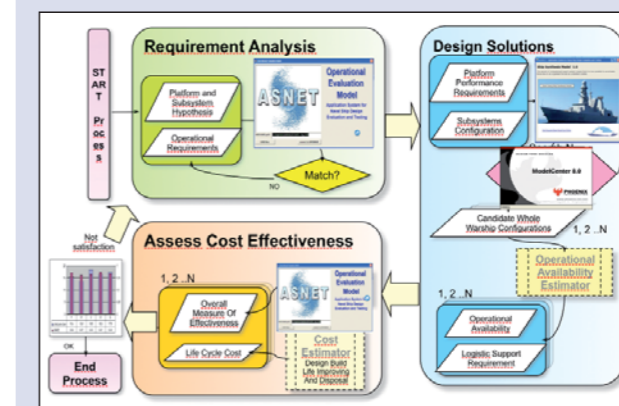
ST ART Proc es s

Requirement Analysis

Platform and Subsystem Hypothesis

Operational Requirements

ASNET

Operational Evaluation Model

Application System for Naval Ship Design Evaluation and Testing

Match?

NO

Design Solutions

Platform Performance Requirements

Subsystems Configuration

ModelCenter 8.0

PHOENIX

Candidate Whole Warship Configurations

1, 2 ..N

Operational Availability Estimator

1, 2 ..N

Operational Availability

Logistic Support Requirement

Assess Cost Effectiveness

1, 2 ..N

Overall Measure Of Effectiveness

Life Cycle Cost

ASNET

Operational Evaluation Model

Application System for Naval Ship Design Evaluation and Testing

Cost Estimator

Design Build Life Improving And Disposal

Not satisfaction

OK

End Process